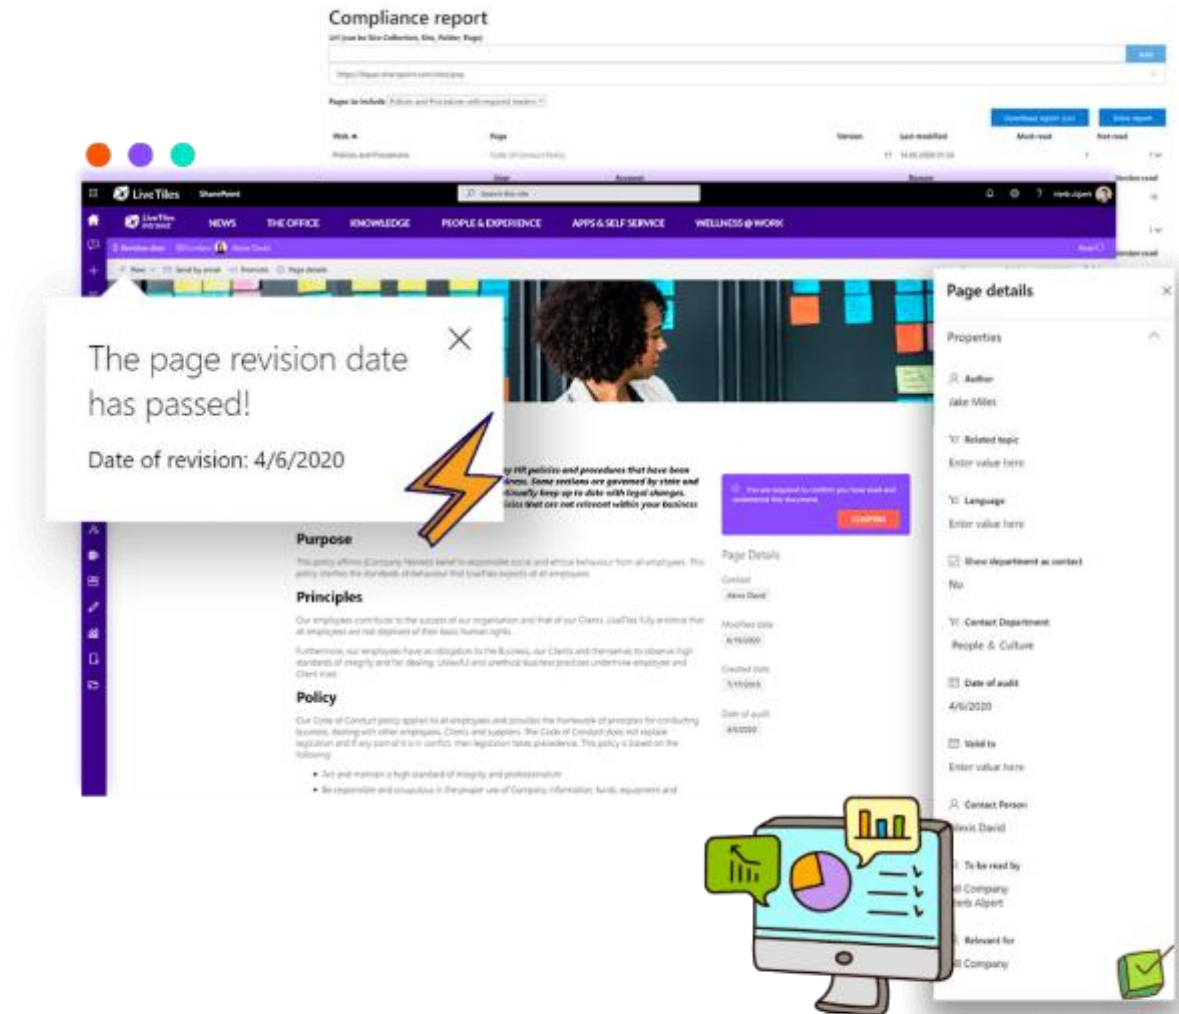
Compliance report

Url (can be Site Collection, Site, Folder, Page)

Add

Pages to include

Download report (csv)

Show report

Web

Page

Version

Last modified

Must read

Not read

Policies and Procedures

Code of Conduct Policy

LiveTiles

SharePoint

Search this site

NEWS

THE OFFICE

KNOWLEDGE

PEOPLE & EXPERIENCE

APPS & SELF SERVICE

WELLNESS @ WORK

New

Send by email

Promote

Page details

The page revision date has passed!

Date of revision: 4/6/2020

Purpose

Principles

Policy

Page Details

Page details

Properties

Author

Jake Miles

Related topic

Enter value here

Language

Enter value here

Show department as contact

No

Contact Department

People & Culture

Date of audit

4/6/2020

Valid to

Enter value here

Contact Person

Alexis David

To be read by

All Company

Herb Alpert

Relevant for

All Company